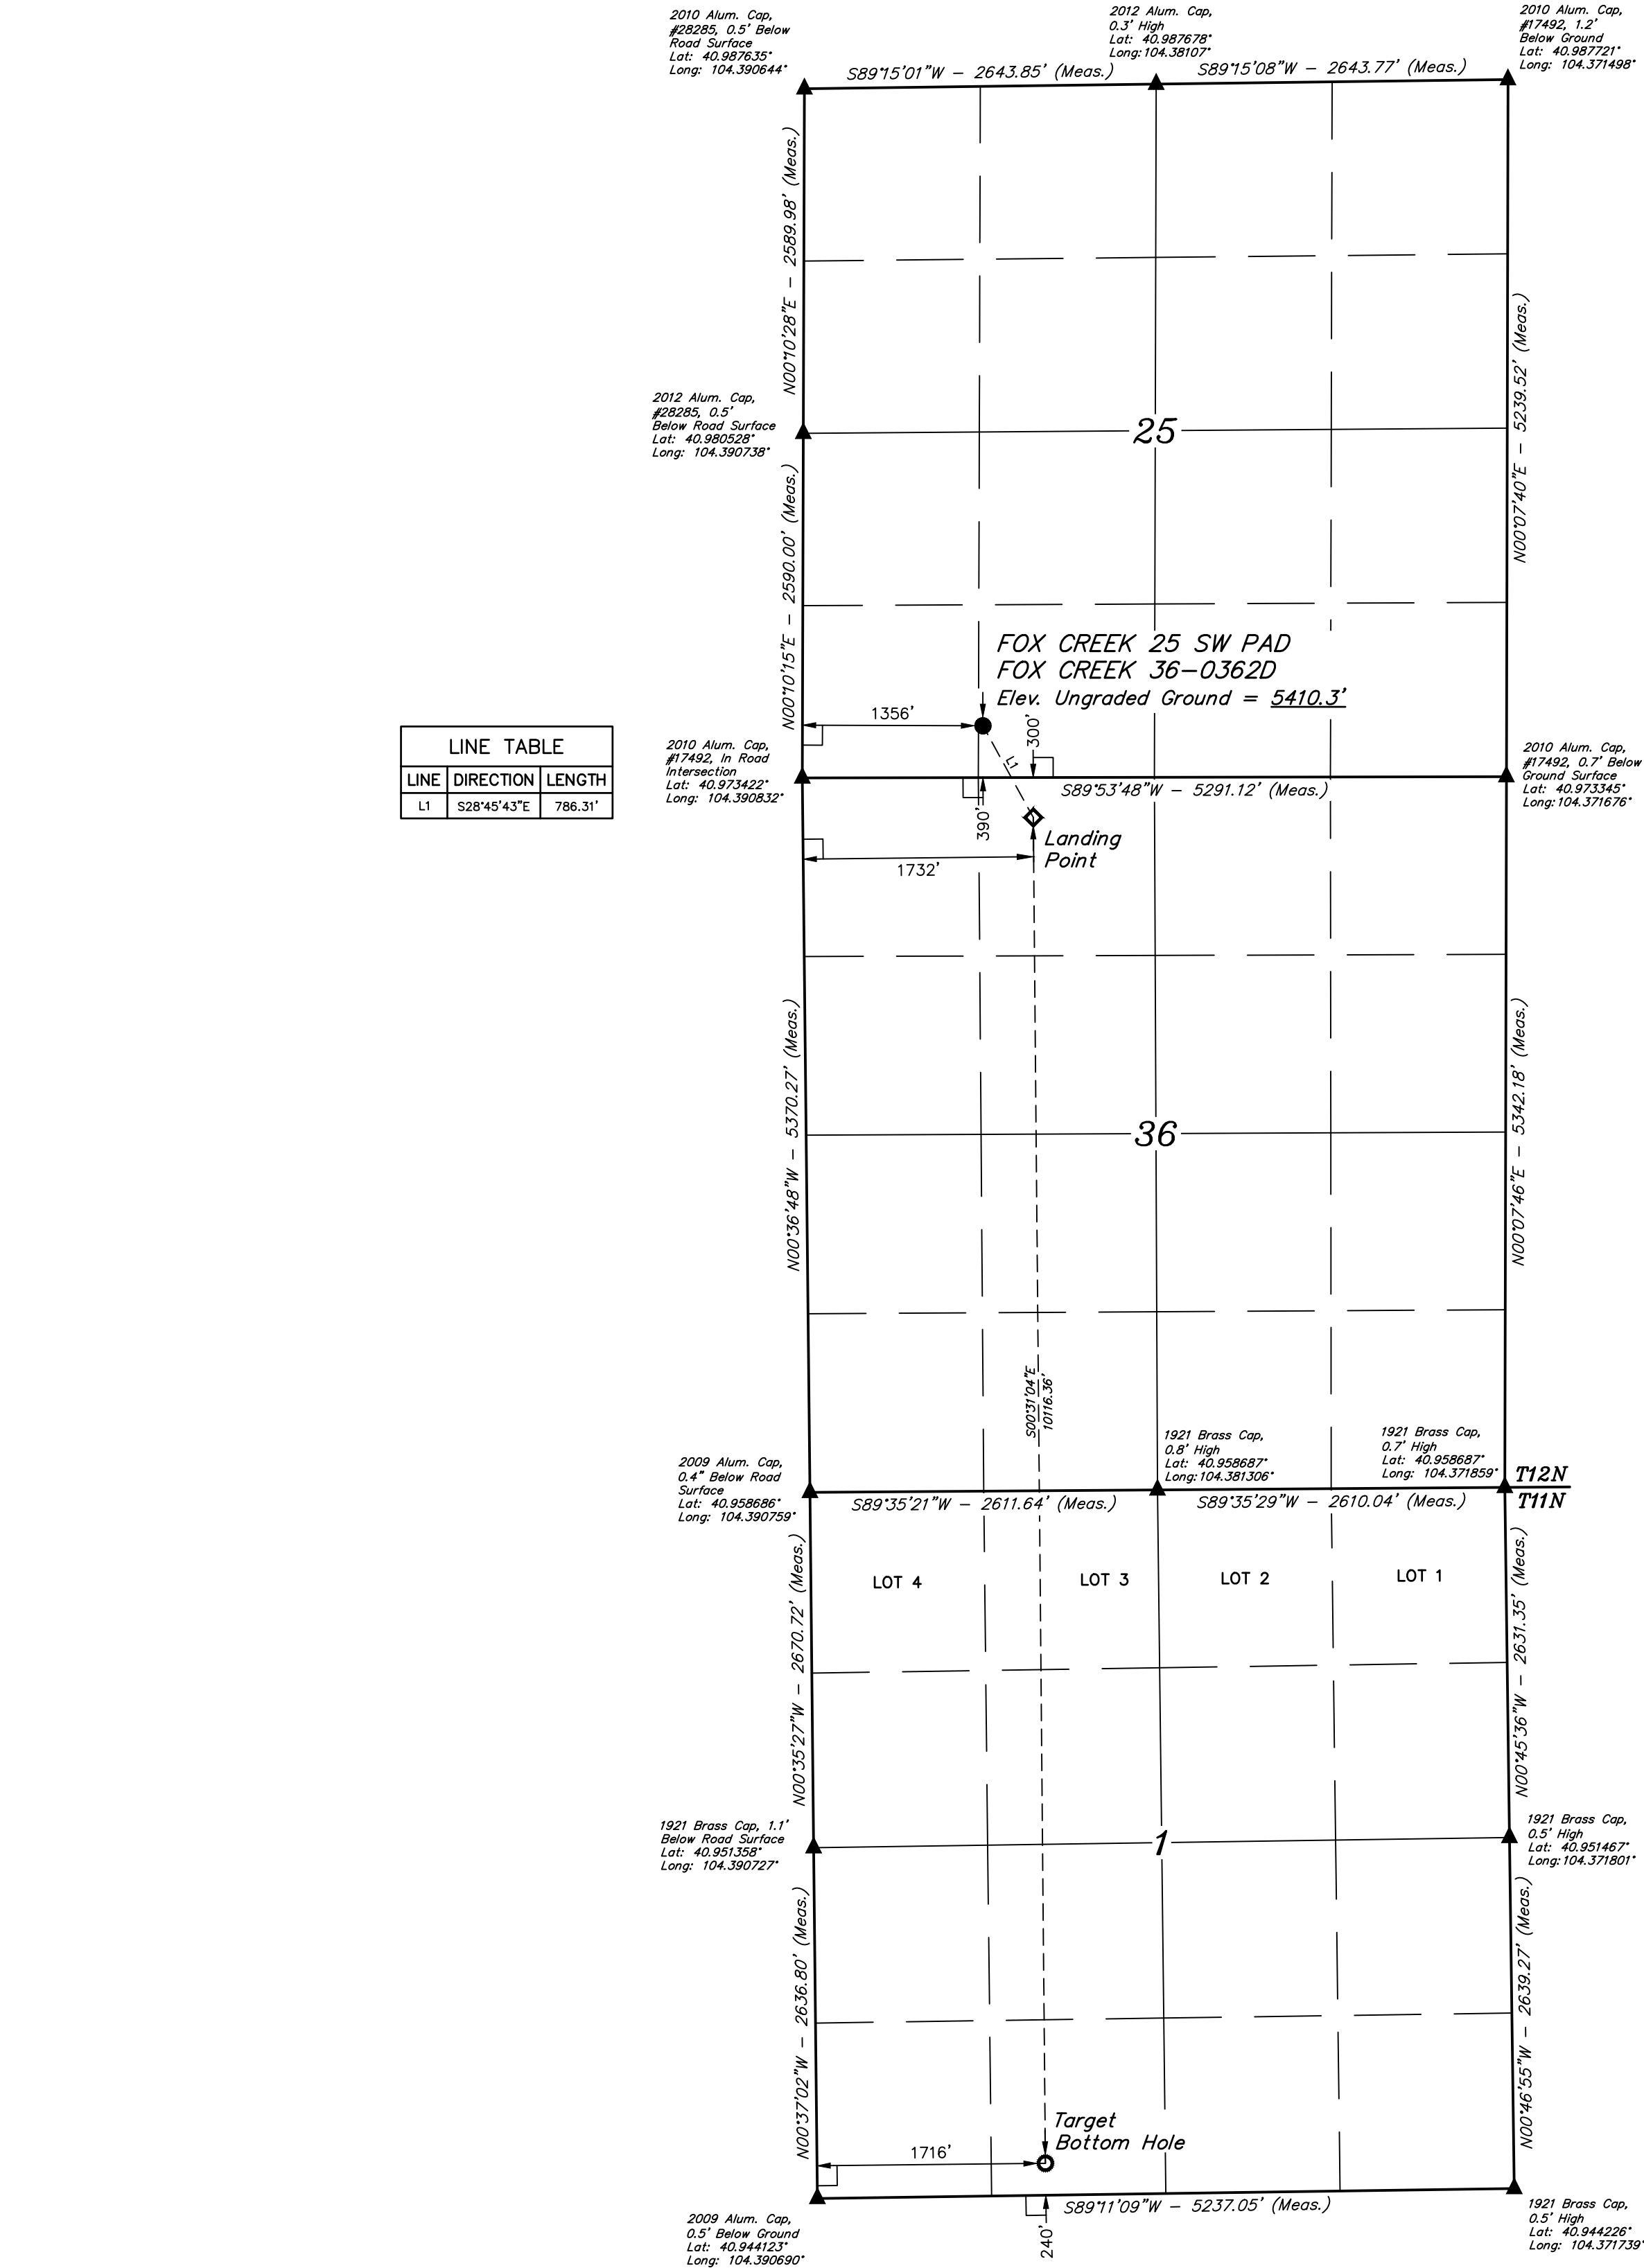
2010 Alum. Cap, #28285, 0.5' Below Road Surface
Lat: 40.987635°
Long: 104.390644°

2012 Alum. Cap, 0.3' High
Lat: 40.987678°
Long: 104.38107°

2010 Alum. Cap, #17492, 1.2' Below Ground
Lat: 40.987721°
Long: 104.371498°

S89°15'01"W – 2643.85' (Meas.)

S89°15'08"W – 2643.77' (Meas.)

N00°10'28"E – 2589.98' (Meas.)

N00°07'40"E – 5239.52' (Meas.)

2012 Alum. Cap, #28285, 0.5' Below Road Surface
Lat: 40.980528°
Long: 104.390738°

25

N00°10'15"E – 2590.00' (Meas.)

FOX CREEK 25 SW PAD
FOX CREEK 36–0362D
Elev. Ungraded Ground = 5410.3'

1356'

300'

L1

LINE TABLE

| LINE | DIRECTION | LENGTH |
|---|---|---|
| L1 | S28°45'43"E | 786.31' |

2010 Alum. Cap, #17492, In Road Intersection
Lat: 40.973422°
Long: 104.390832°

2010 Alum. Cap, #17492, 0.7' Below Ground Surface
Lat: 40.973345°
Long: 104.371676°

S89°53'48"W – 5291.12' (Meas.)

390'

Landing Point

1732'

N00°36'48"W – 5370.27' (Meas.)

N00°07'46"E – 5342.18' (Meas.)

36

S00°31'04"E 10116.36'

2009 Alum. Cap, 0.4" Below Road Surface
Lat: 40.958686°
Long: 104.390759°

1921 Brass Cap, 0.8' High
Lat: 40.958687°
Long: 104.381306°

1921 Brass Cap, 0.7' High
Lat: 40.958687°
Long: 104.371859°

T12N
T11N

S89°35'21"W – 2611.64' (Meas.)

S89°35'29"W – 2610.04' (Meas.)

LOT 4

LOT 3

LOT 2

LOT 1

N00°35'27"W – 2670.72' (Meas.)

N00°45'36"W – 2631.35' (Meas.)

1921 Brass Cap, 1.1' Below Road Surface
Lat: 40.951358°
Long: 104.390727°

1

1921 Brass Cap, 0.5' High
Lat: 40.951467°
Long: 104.371801°

N00°37'02"W – 2636.80' (Meas.)

N00°46'55"W – 2639.27' (Meas.)

Target Bottom Hole

1716'

S89°11'09"W – 5237.05' (Meas.)

240'

2009 Alum. Cap, 0.5' Below Ground
Lat: 40.944123°
Long: 104.390690°

1921 Brass Cap, 0.5' High
Lat: 40.944226°
Long: 104.371739°